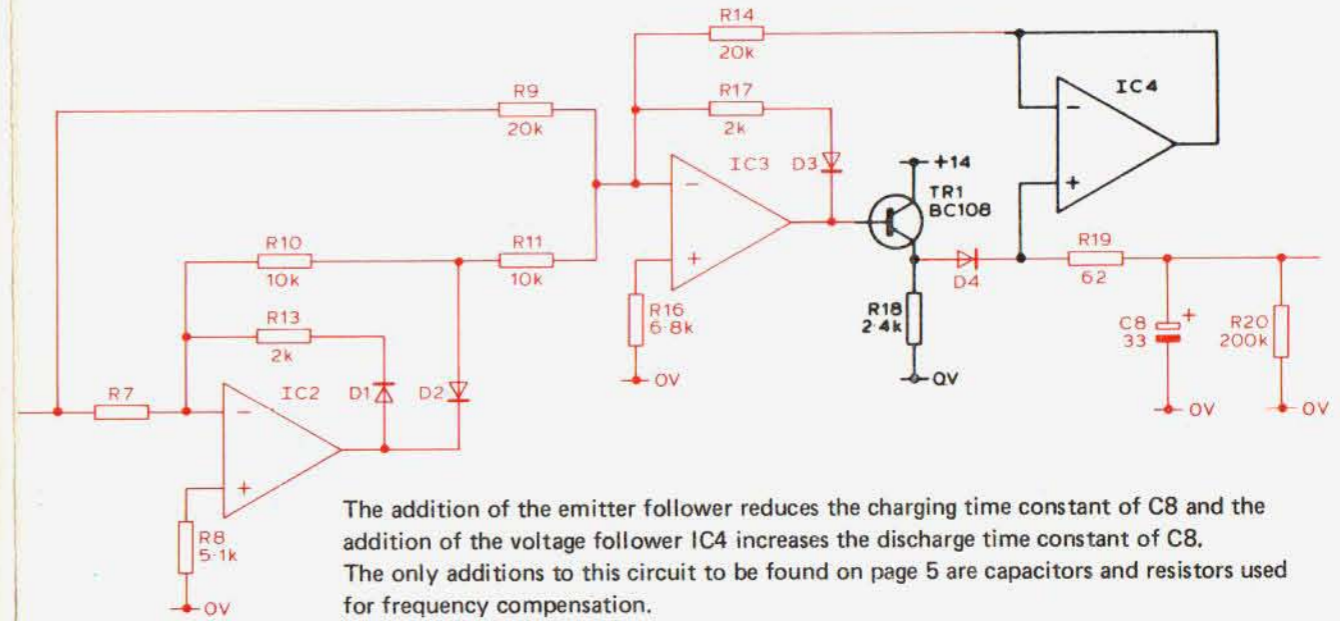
R14
20k

IC4

R9
20k

R17
2k

IC3

D3

+14

TR1
BC108

R10
10k

R11
10k

R19
62

D4

R16
6·8k

R18
2·4k

R13
2k

C8
33

R20
200k

0V

QV

R7

IC2

D1

D2

0V

0V

R8
5·1k

0V

The addition of the emitter follower reduces the charging time constant of C8 and the addition of the voltage follower IC4 increases the discharge time constant of C8.
The only additions to this circuit to be found on page 5 are capacitors and resistors used for frequency compensation.